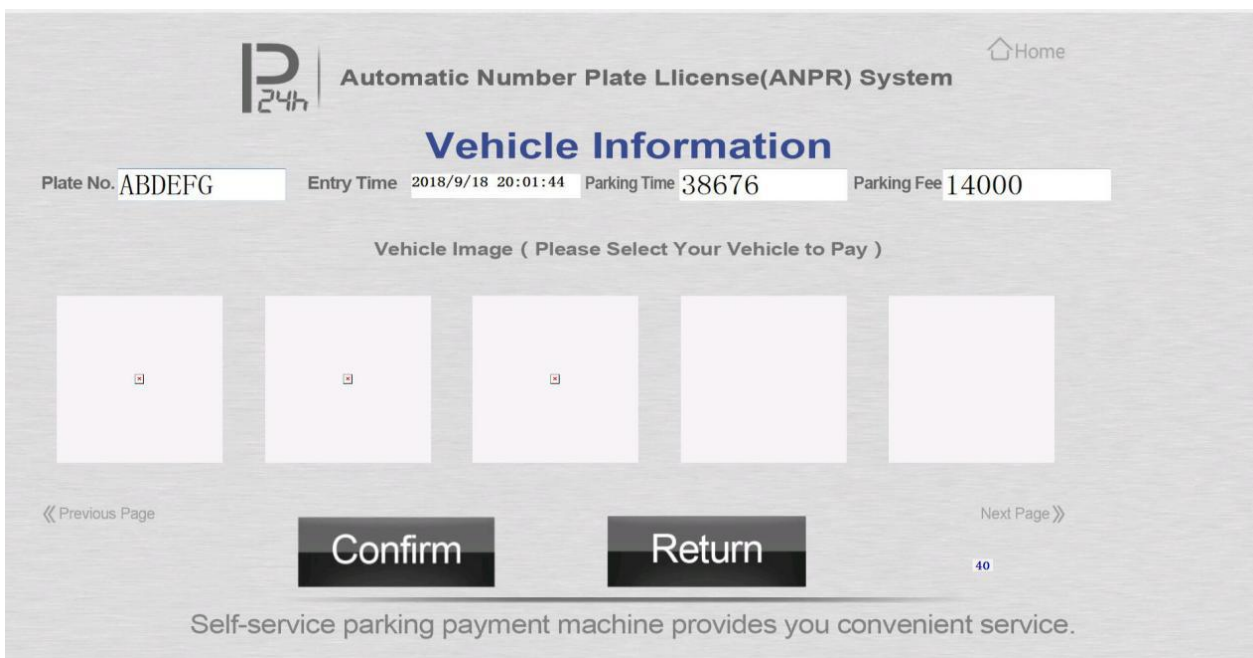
P24h Automatic Number Plate Llicense(ANPR) System

Home

Vehicle Information

Plate No. ABDEFG Entry Time 2018/9/18 20:01:44 Parking Time 38676 Parking Fee 14000

Vehicle Image ( Please Select Your Vehicle to Pay )

《 Previous Page

Next Page 》

Confirm

Return

40

Self-service parking payment machine provides you convenient service.